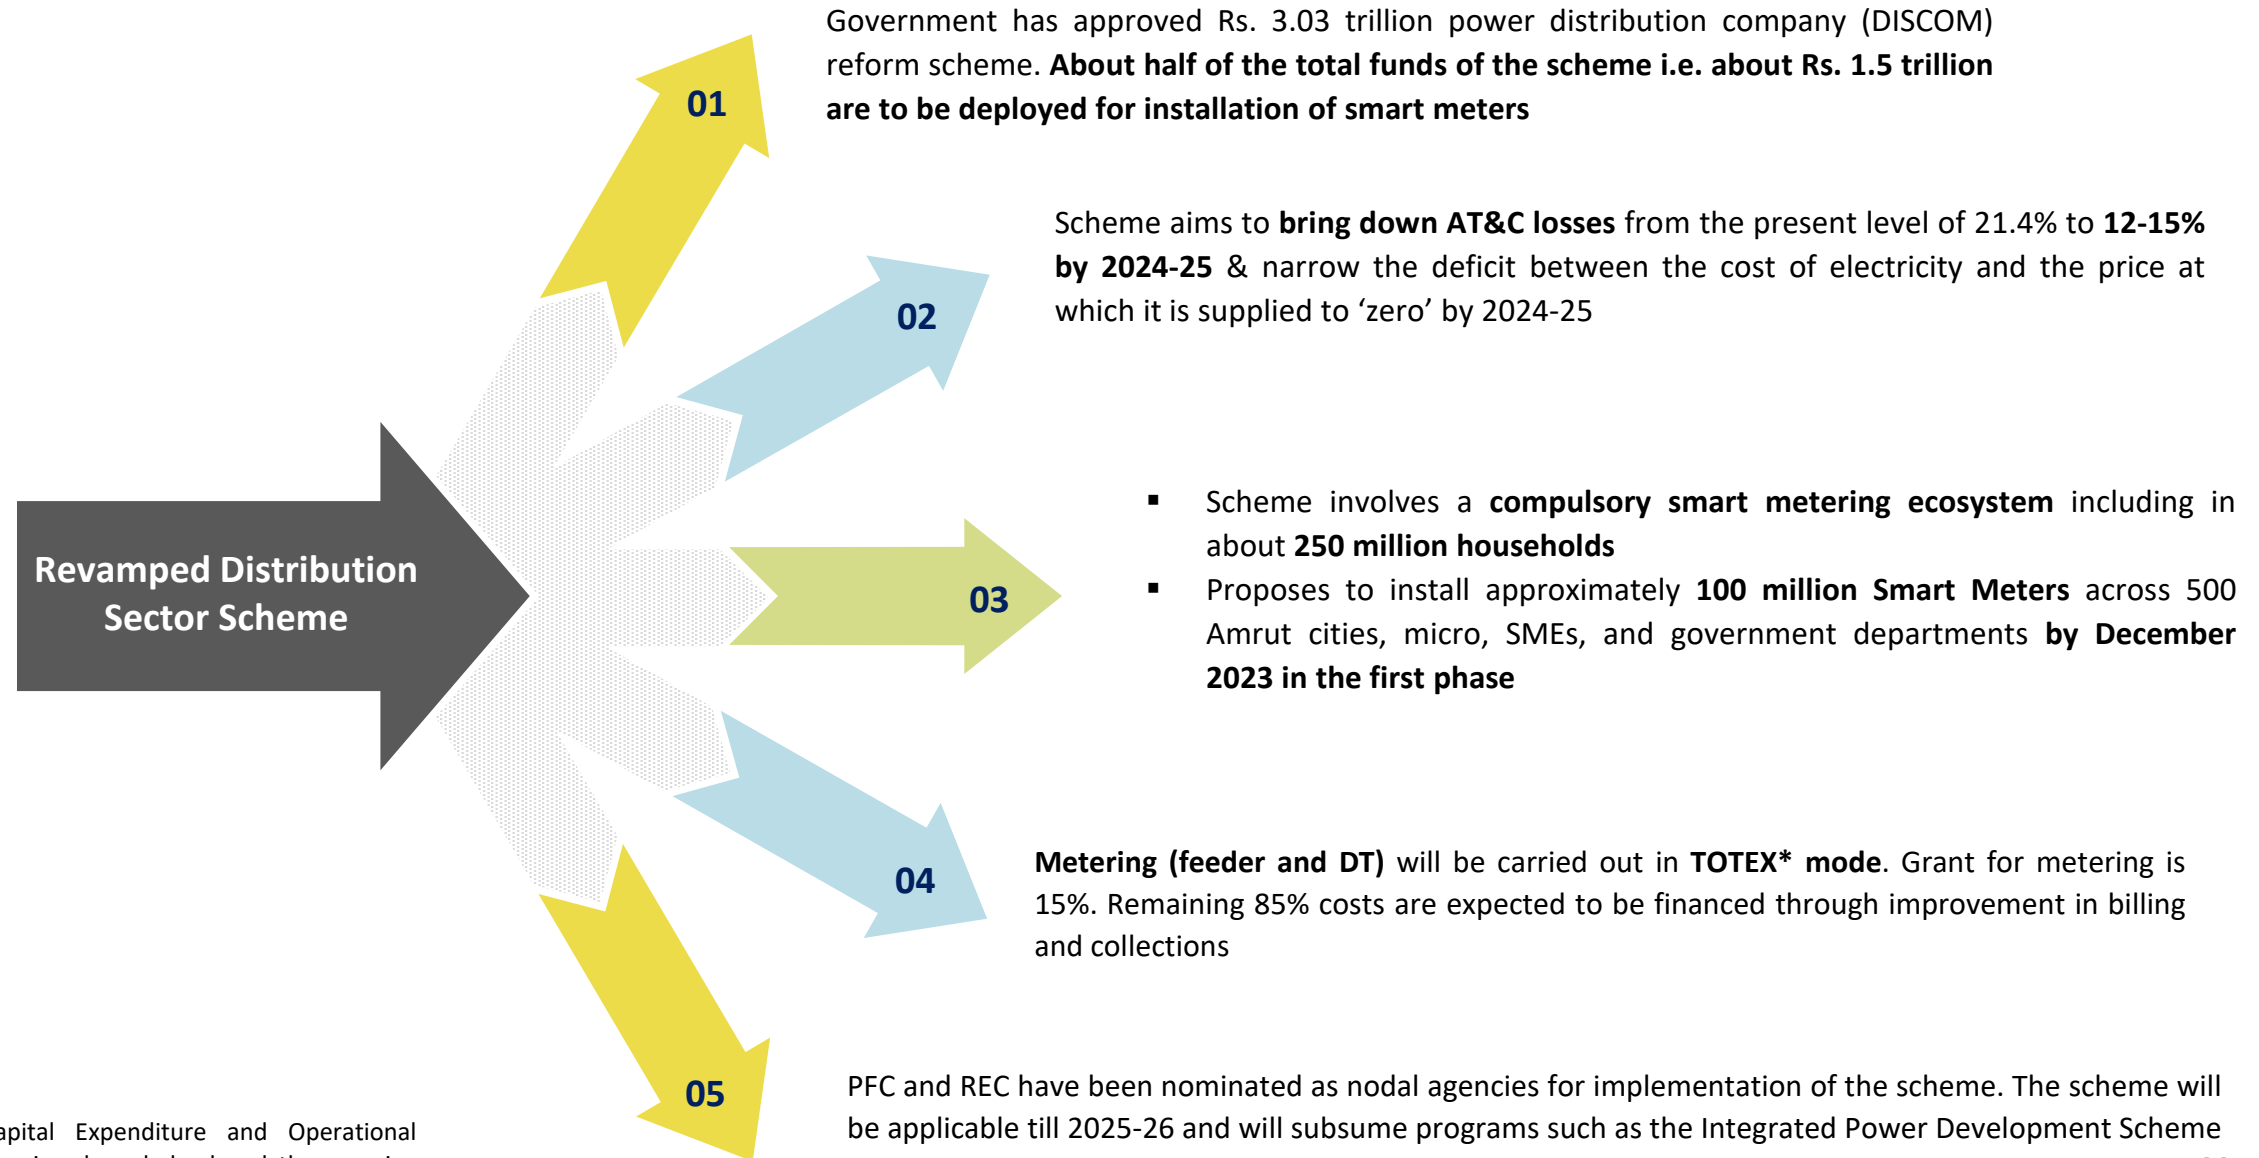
Government has approved Rs. 3.03 trillion power distribution company (DISCOM) reform scheme. **About half of the total funds of the scheme i.e. about Rs. 1.5 trillion are to be deployed for installation of smart meters**

01

Scheme aims to **bring down AT&C losses** from the present level of 21.4% to **12-15% by 2024-25** & narrow the deficit between the cost of electricity and the price at which it is supplied to 'zero' by 2024-25

02

Revamped Distribution Sector Scheme

03

- Scheme involves a **compulsory smart metering ecosystem** including in about **250 million households**
- Proposes to install approximately **100 million Smart Meters** across 500 Amrut cities, micro, SMEs, and government departments **by December 2023 in the first phase**

04

**Metering (feeder and DT)** will be carried out in **TOTEX* mode**. Grant for metering is 15%. Remaining 85% costs are expected to be financed through improvement in billing and collections

05

PFC and REC have been nominated as nodal agencies for implementation of the scheme. The scheme will be applicable till 2025-26 and will subsume programs such as the Integrated Power Development Scheme

apital Expenditure and Operational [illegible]